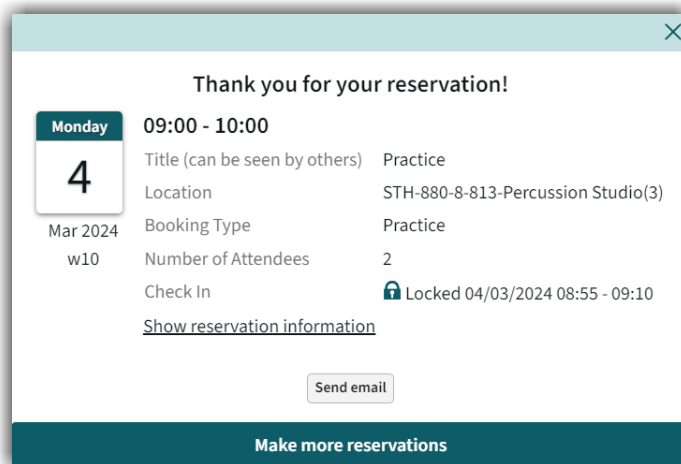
Thank you for your reservation!

Monday
4
Mar 2024
w10

09:00 - 10:00

| | |
|---|---|
| Title (can be seen by others) | Practice |
| Location | STH-880-8-813-Percussion Studio(3) |
| Booking Type | Practice |
| Number of Attendees | 2 |
| Check In | Locked 04/03/2024 08:55 - 09:10 |

Show reservation information

Send email

Make more reservations